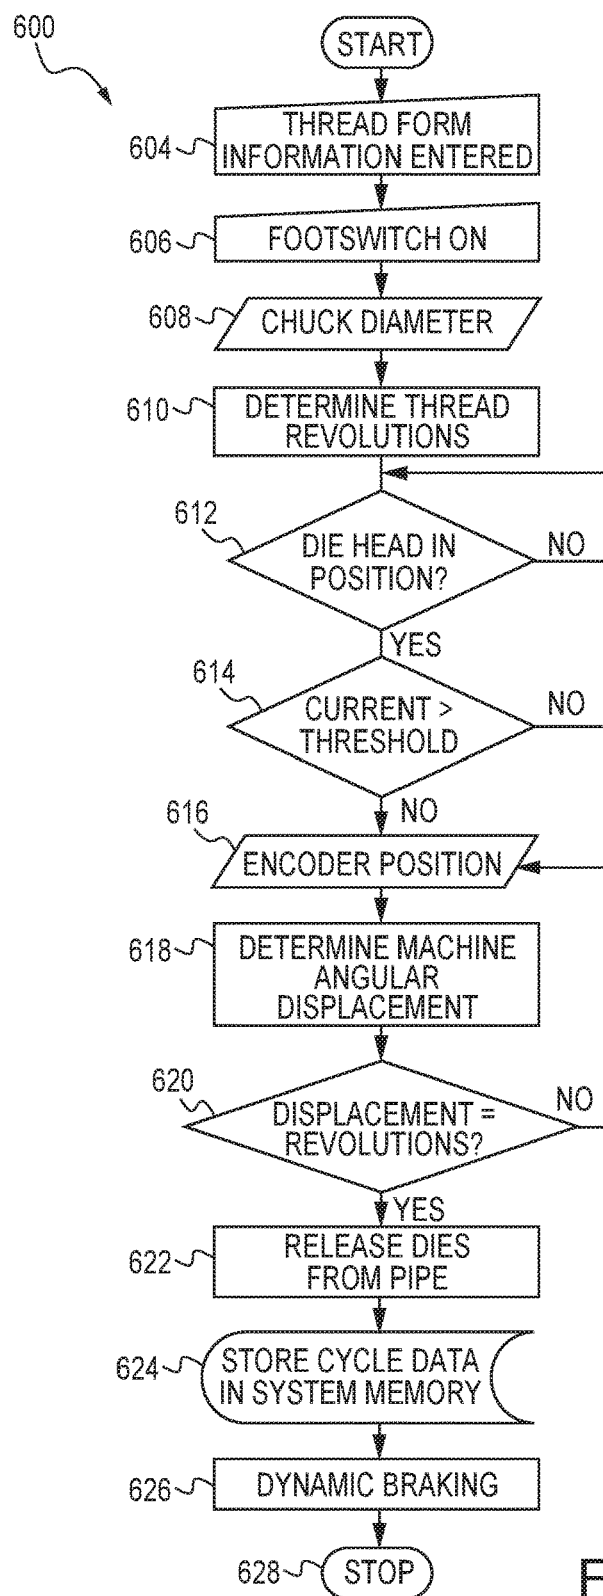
600

START

604 THREAD FORM INFORMATION ENTERED

606 FOOTSWITCH ON

608 CHUCK DIAMETER

610 DETERMINE THREAD REVOLUTIONS

612 DIE HEAD IN POSITION?

NO

YES

614 CURRENT > THRESHOLD

NO

NO

616 ENCODER POSITION

618 DETERMINE MACHINE ANGULAR DISPLACEMENT

620 DISPLACEMENT = REVOLUTIONS?

NO

YES

622 RELEASE DIES FROM PIPE

624 STORE CYCLE DATA IN SYSTEM MEMORY

626 DYNAMIC BRAKING

628 STOP

F